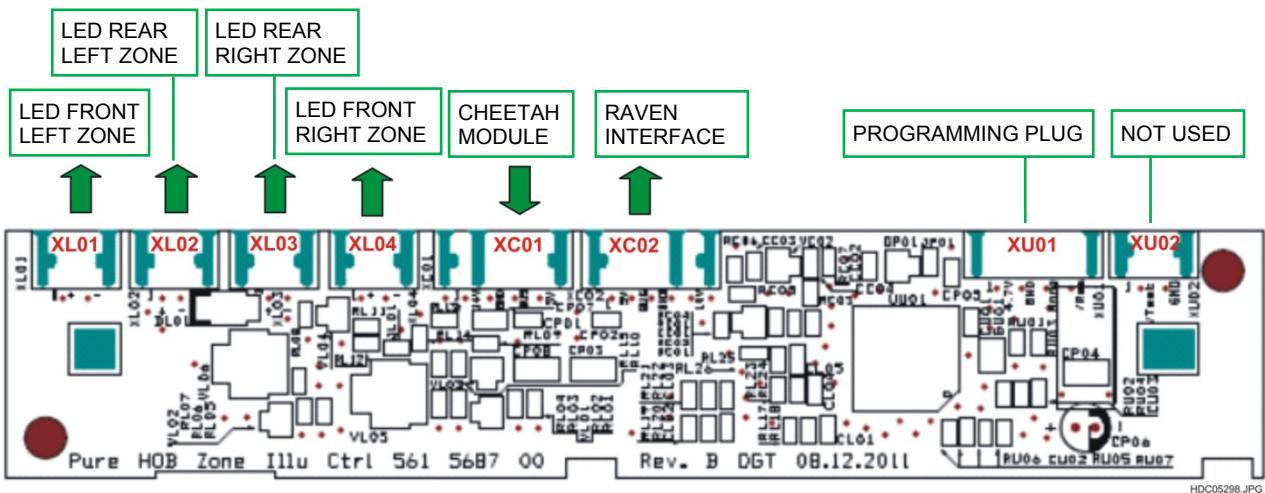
LED REAR LEFT ZONE

LED REAR RIGHT ZONE

LED FRONT LEFT ZONE

LED FRONT RIGHT ZONE

CHEETAH MODULE

RAVEN INTERFACE

PROGRAMMING PLUG

NOT USED

XL01 XL02 XL03 XL04 XC01 XC02 XU01 XU02

Pure HOB Zone Illu Ctrl 561 5687 00 Rev. B DGT 08.12.2011

HDC05298.JPG